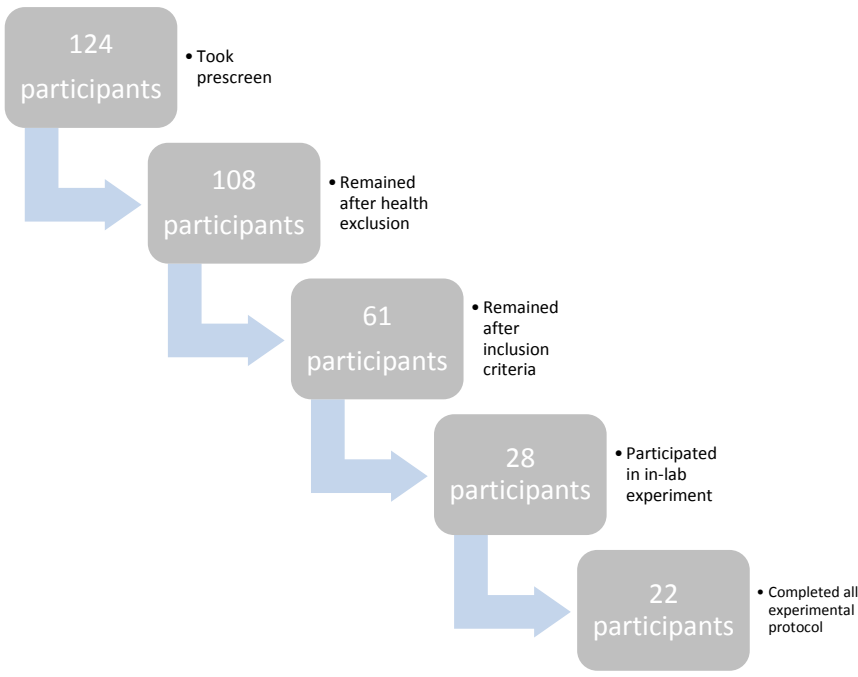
124 participants

• Took prescreen

108 participants

• Remained after health exclusion

61 participants

• Remained after inclusion criteria

28 participants

• Participated in in-lab experiment

22 participants

• Completed all experimental protocol